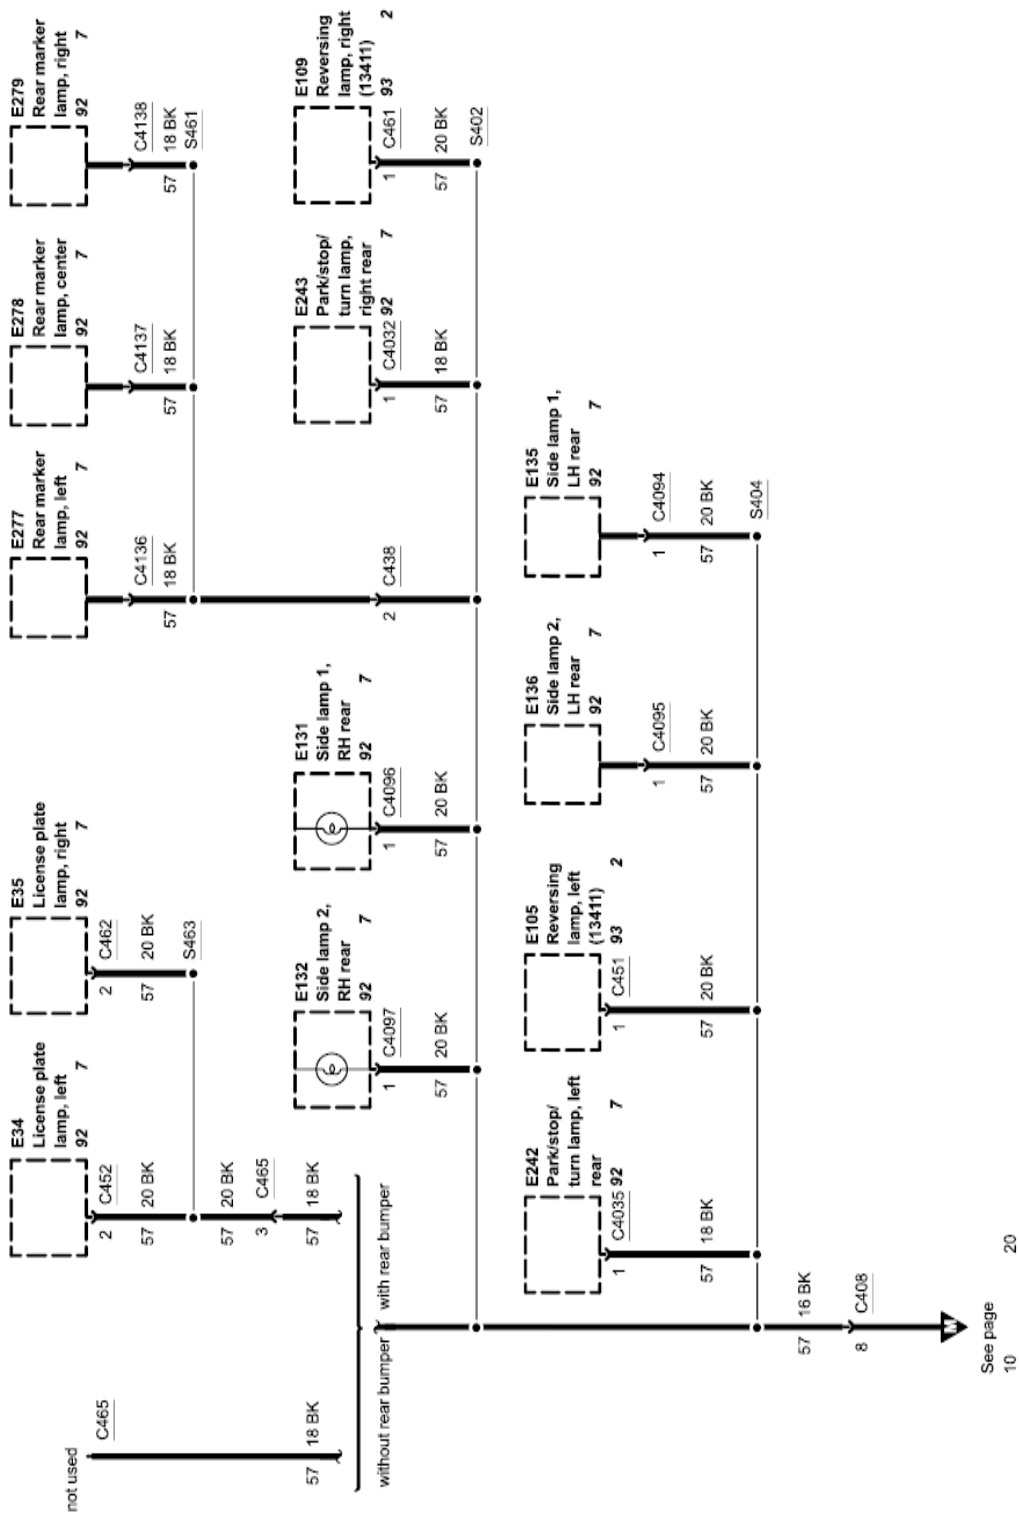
E279
Rear marker lamp, right
92 7
C4138
18 BK
57
S461

E109
Reversing lamp, right (13411)
93 2
C461
1
20 BK
57
S402

E278
Rear marker lamp, center
92 7
C4137
18 BK
57

E243
Park/stop/ turn lamp, right rear
C4032 92 7
1
18 BK
57

E277
Rear marker lamp, left
92 7
C4136
18 BK
57

C438
2

E135
Side lamp 1, LH rear
92 7
C4094
1
20 BK
57
S404

E136
Side lamp 2, LH rear
92 7
C4095
1
20 BK
57

E131
Side lamp 1, RH rear
92 7
C4096
1
20 BK
57

E35
License plate lamp, right
92 7
C462
2
20 BK
57
S463

E105
Reversing lamp, left (13411)
93 2
C451
1
20 BK
57

E132
Side lamp 2, RH rear
92 7
C4097
1
20 BK
57

E34
License plate lamp, left
92 7
C452
2
20 BK
57
20 BK
57
C465
3
18 BK
57

E242
Park/stop/ turn lamp, left rear
C4035 92 7
1
18 BK
57

with rear bumper
without rear bumper

16 BK
57
C408
8
See page
10 20

not used
C465
18 BK
57